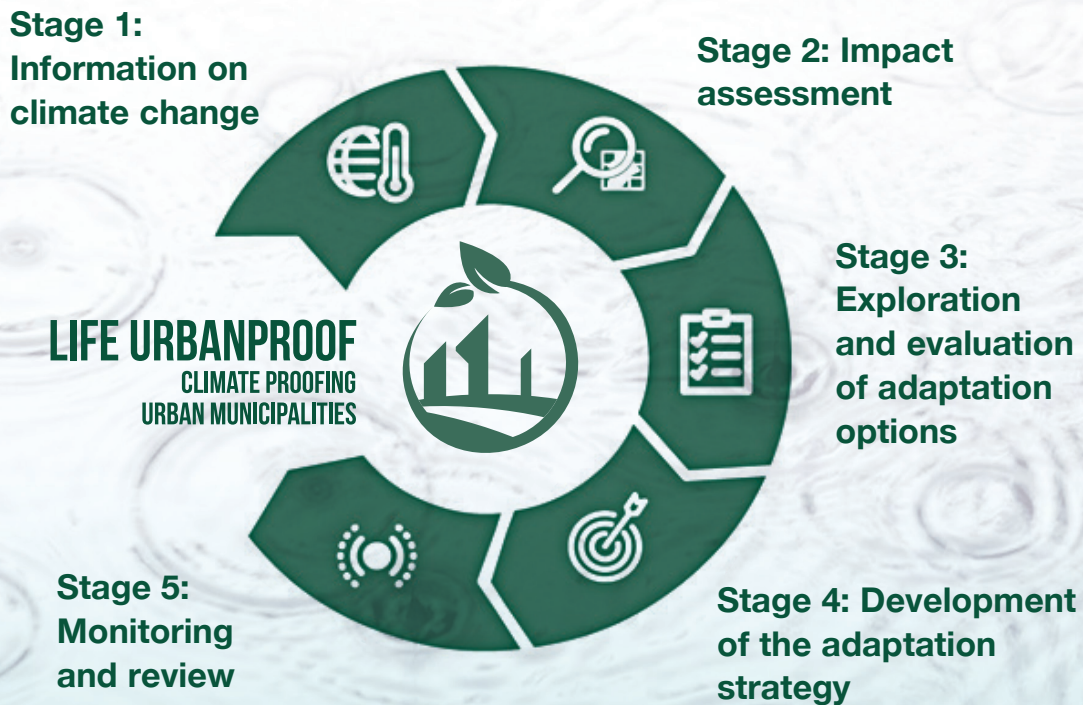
Stage 1:
Information on climate change

Stage 2: Impact assessment

Stage 3:
Exploration and evaluation of adaptation options

LIFE URBANPROOF
CLIMATE PROOFING
URBAN MUNICIPALITIES

Stage 4: Development of the adaptation strategy

Stage 5:
Monitoring and review